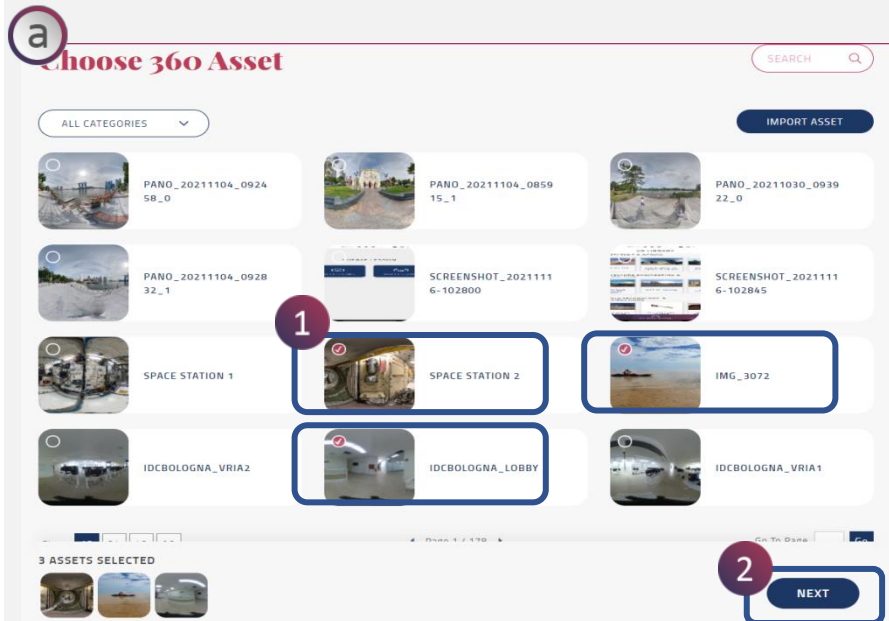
a

Choose 360 Asset

SEARCH

ALL CATEGORIES

IMPORT ASSET

PANO_20211104_092458_0

PANO_20211104_085915_1

PANO_20211030_093922_0

PANO_20211104_092832_1

SCREENSHOT_20211116-102800

SCREENSHOT_20211116-102845

1

SPACE STATION 1

SPACE STATION 2

IMG_3072

IDCBOLOGNA_VRIA2

IDCBOLOGNA_LOBBY

IDCBOLOGNA_VRIA1

Page 1 / 178

Go To Page

Go

3 ASSETS SELECTED

2

NEXT